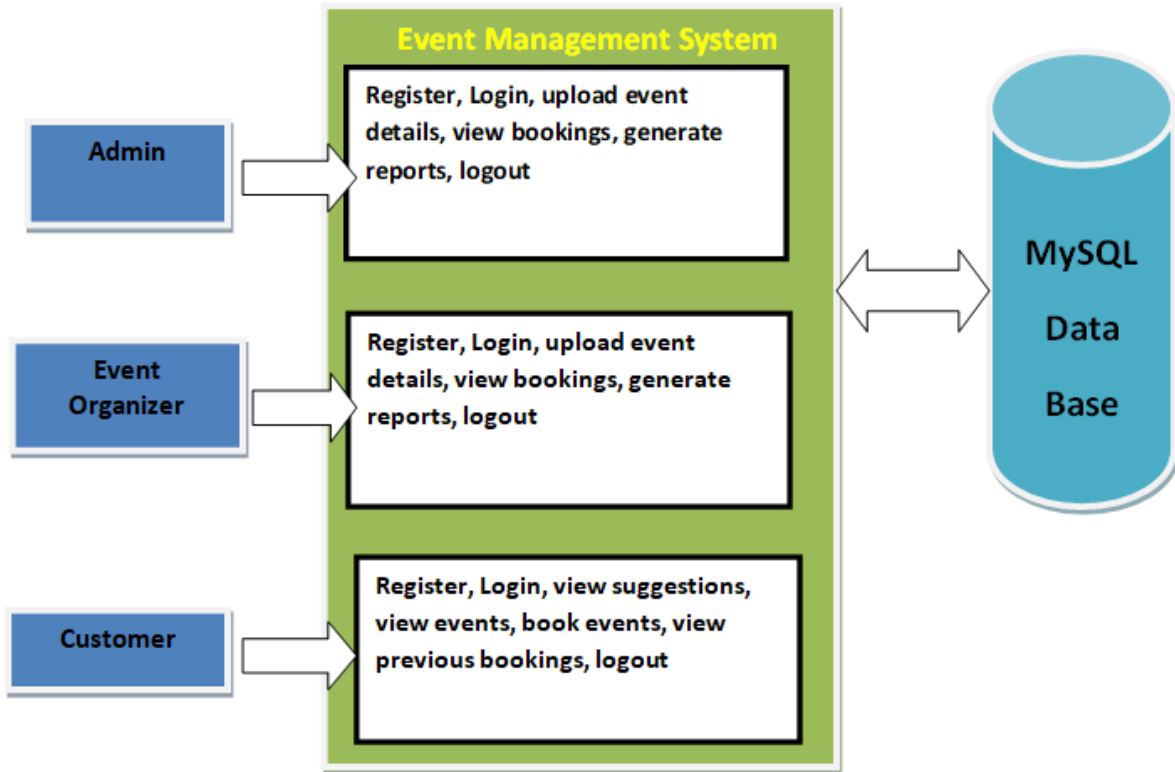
Event Management System

Admin

Register, Login, upload event details, view bookings, generate reports, logout

Event Organizer

Register, Login, upload event details, view bookings, generate reports, logout

Customer

Register, Login, view suggestions, view events, book events, view previous bookings, logout

MySQL Data Base